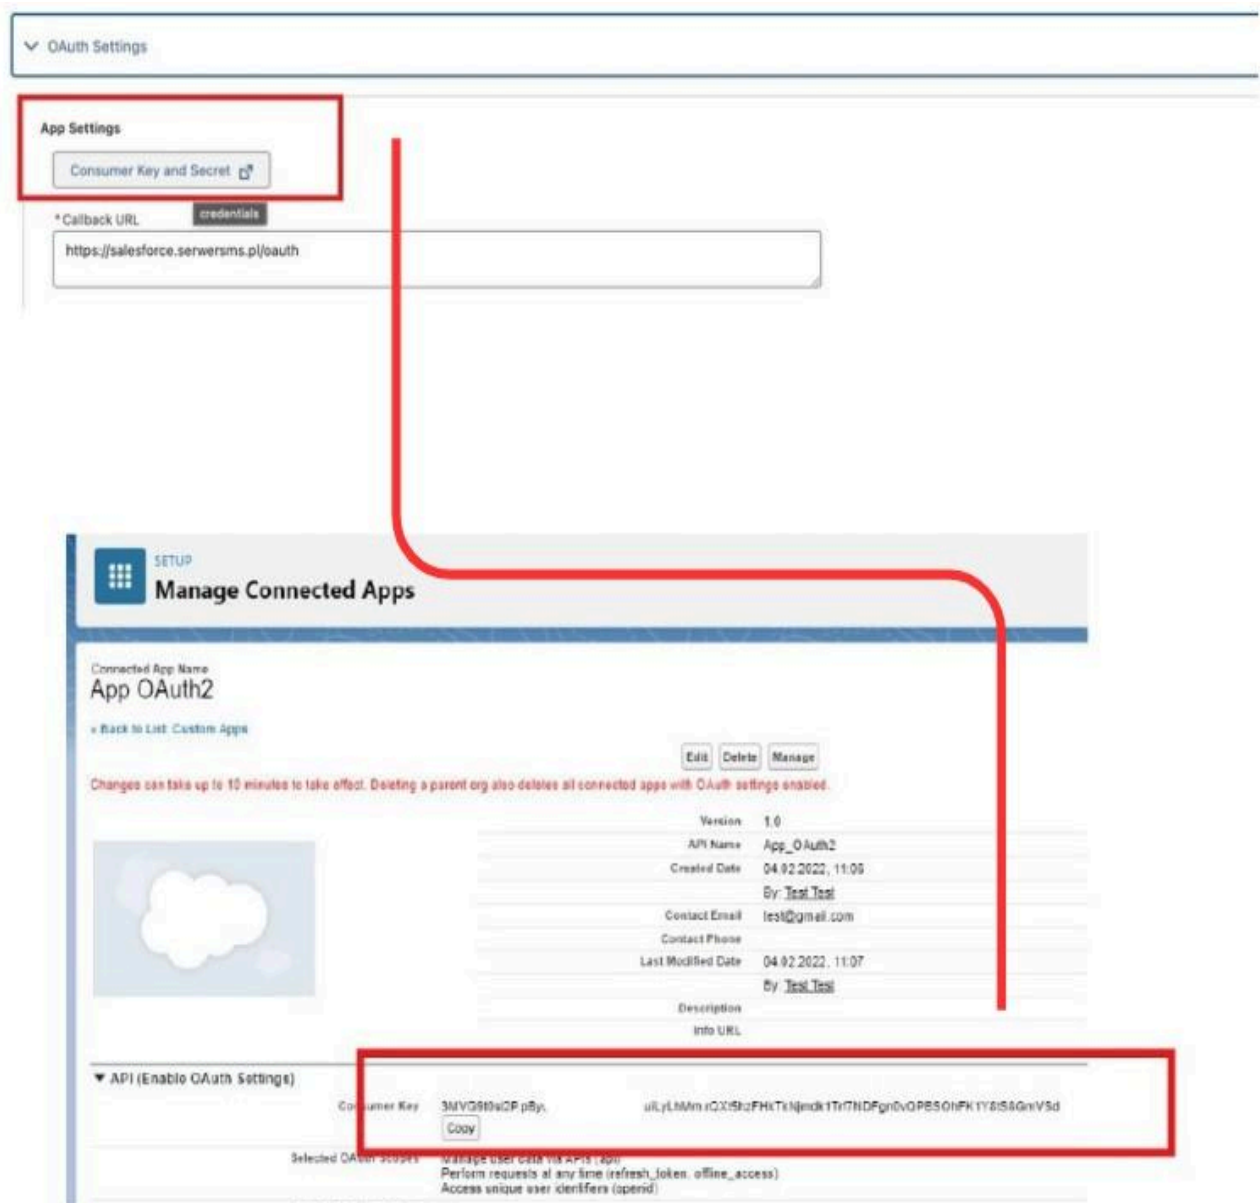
OAuth Settings

App Settings

Consumer Key and Secret

credentials

*Callback URL

https://salesforce.serwersms.pl/oauth

SETUP

Manage Connected Apps

Connected App Name

App OAuth2

« Back to List: Custom Apps

Edit Delete Manage

Changes can take up to 10 minutes to take effect. Deleting a parent org also deletes all connected apps with OAuth settings enabled.

| | |
|---|---|
| Version | 1.0 |
| API Name | App_OAuth2 |
| Created Date | 04.02.2022, 11:06 |
| | By: Test Test |
| Contact Email | test@gmail.com |
| Contact Phone | |
| Last Modified Date | 04.02.2022, 11:07 |
| | By: Test Test |
| Description | |
| Info URL | |

▼ API (Enable OAuth Settings)

Consumer Key 3MVG9t0sl2P pBy. uiLyLhMm rQXI5hzFHkTkNjmdk1Tri7NDFgn0vOPB5OhFK1Y8IS8GmVSd

Copy

Selected OAuth Scopes Manage user data via APIs (api)
Perform requests at any time (refresh_token, offline_access)
Access unique user identifiers (openid)